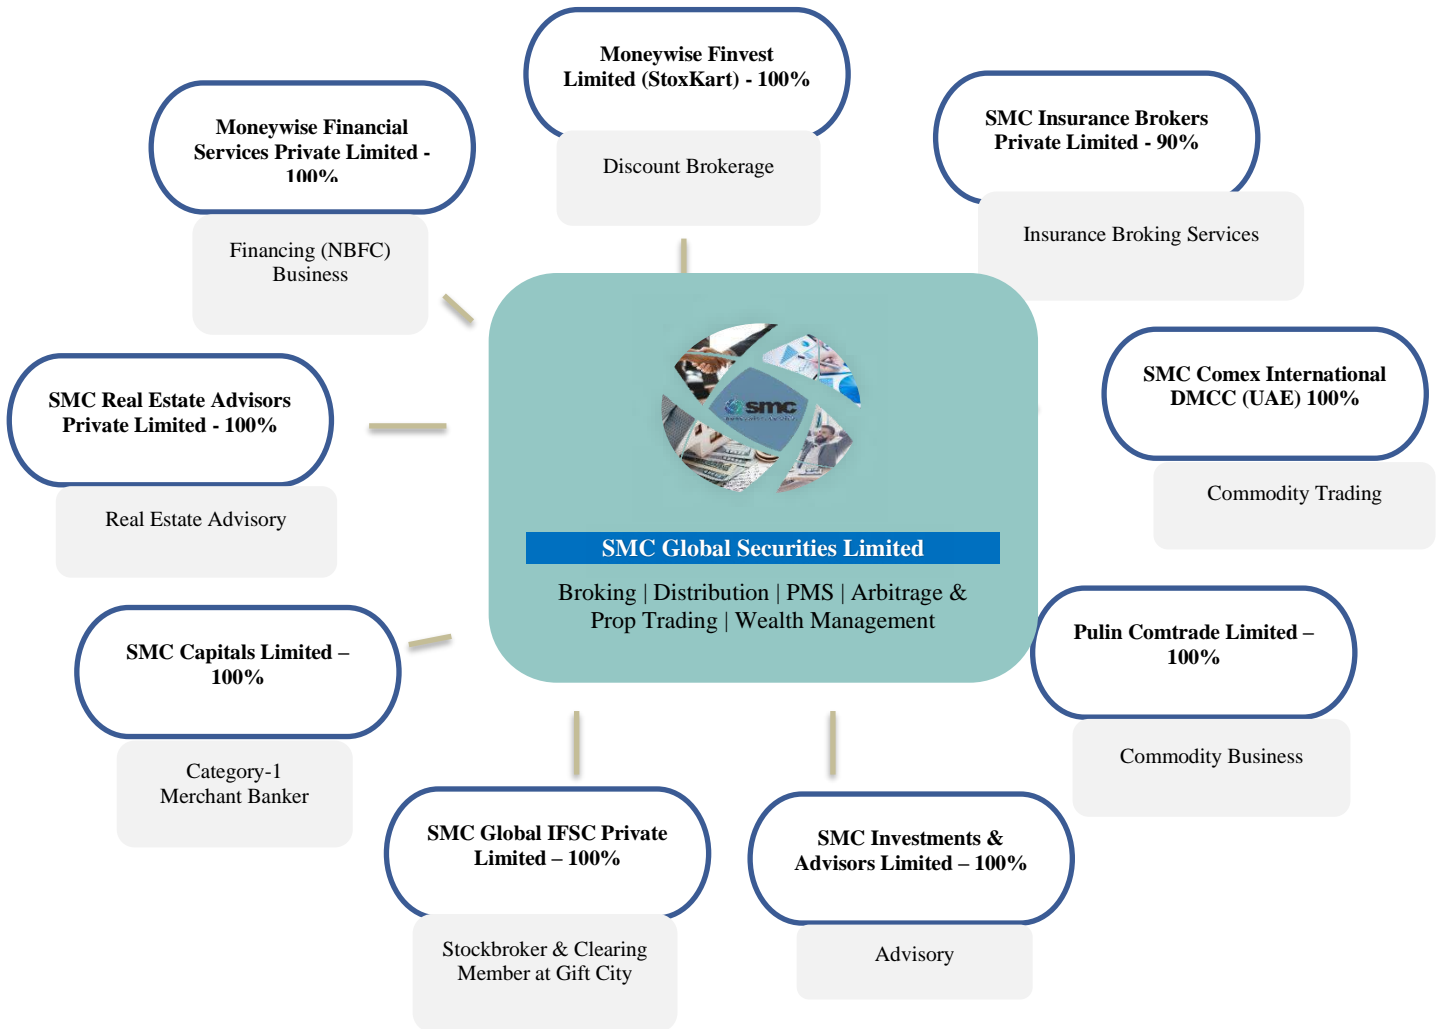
Moneywise Finvest Limited (StoxKart) - 100%

Discount Brokerage

Moneywise Financial Services Private Limited - 100%

Financing (NBFC) Business

SMC Insurance Brokers Private Limited - 90%

Insurance Broking Services

SMC Comex International DMCC (UAE) 100%

Commodity Trading

SMC Real Estate Advisors Private Limited - 100%

Real Estate Advisory

smc

SMC Global Securities Limited

Broking | Distribution | PMS | Arbitrage & Prop Trading | Wealth Management

Pulin Comtrade Limited – 100%

Commodity Business

SMC Capitals Limited – 100%

Category-1 Merchant Banker

SMC Global IFSC Private Limited – 100%

Stockbroker & Clearing Member at Gift City

SMC Investments & Advisors Limited – 100%

Advisory